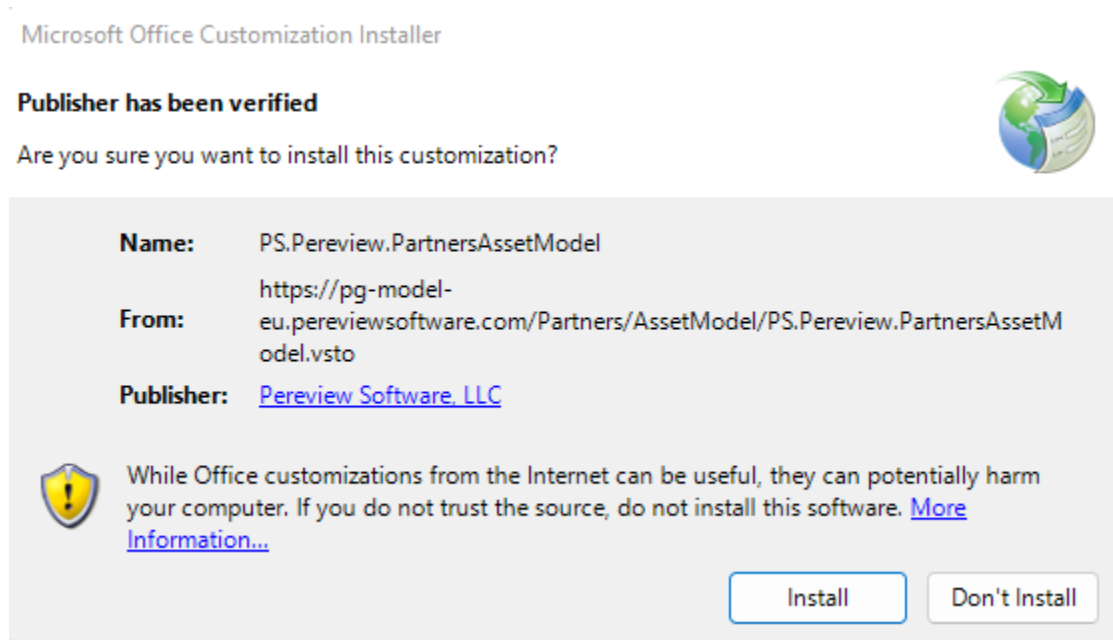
Microsoft Office Customization Installer

Publisher has been verified

Are you sure you want to install this customization?

Name: PS.Pereview.PartnersAssetModel

From: https://pg-model-eu.pereviewsoftware.com/Partners/AssetModel/PS.Pereview.PartnersAssetModel.vsto

Publisher: Pereview Software, LLC

While Office customizations from the Internet can be useful, they can potentially harm your computer. If you do not trust the source, do not install this software. More Information...

Install

Don't Install